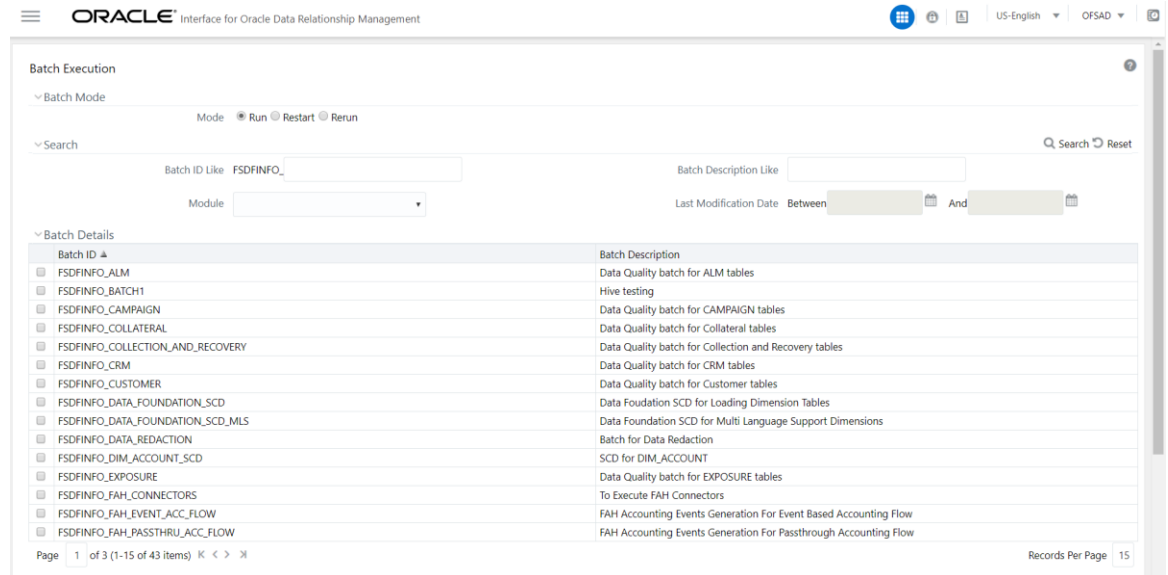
ORACLE® Interface for Oracle Data Relationship Management

US-English ▼ OFSAD ▼

Batch Execution

Batch Mode

Mode Run Restart Rerun

Search

Search Reset

Batch ID Like FSDFINFO_

Batch Description Like

Module

Last Modification Date Between And

Batch Details

| Batch ID ▲ | Batch Description |
|---|---|
| FSDFINFO_ALM | Data Quality batch for ALM tables |
| FSDFINFO_BATCH1 | Hive testing |
| FSDFINFO_CAMPAIGN | Data Quality batch for CAMPAIGN tables |
| FSDFINFO_COLLATERAL | Data Quality batch for Collateral tables |
| FSDFINFO_COLLECTION_AND_RECOVERY | Data Quality batch for Collection and Recovery tables |
| FSDFINFO_CRM | Data Quality batch for CRM tables |
| FSDFINFO_CUSTOMER | Data Quality batch for Customer tables |
| FSDFINFO_DATA_FOUNDATION_SCD | Data Foudation SCD for Loading Dimension Tables |
| FSDFINFO_DATA_FOUNDATION_SCD_MLS | Data Foundation SCD for Multi Language Support Dimensions |
| FSDFINFO_DATA_REDACTION | Batch for Data Redaction |
| FSDFINFO_DIM_ACCOUNT_SCD | SCD for DIM_ACCOUNT |
| FSDFINFO_EXPOSURE | Data Quality batch for EXPOSURE tables |
| FSDFINFO_FAH_CONNECTORS | To Execute FAH Connectors |
| FSDFINFO_FAH_EVENT_ACC_FLOW | FAH Accounting Events Generation For Event Based Accounting Flow |
| FSDFINFO_FAH_PASSTHRU_ACC_FLOW | FAH Accounting Events Generation For Passthrough Accounting Flow |

Page 1 of 3 (1-15 of 43 items) K < > >I

Records Per Page 15